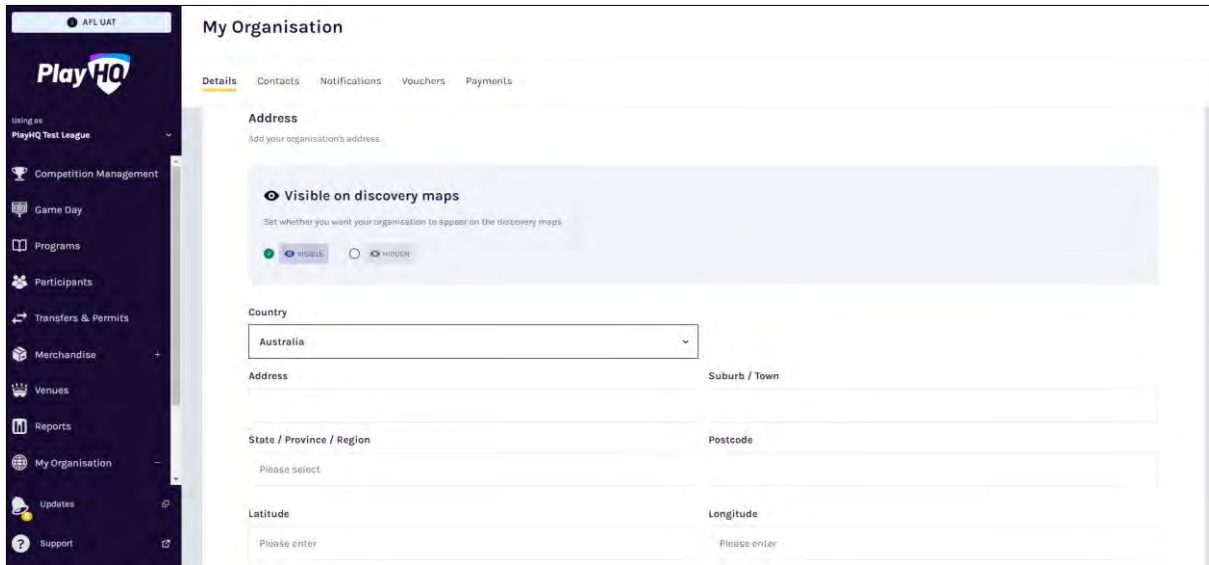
AFL UAT

PlayHQ

Using as
PlayHQ Test League

Competition Management

Game Day

Programs

Participants

Transfers & Permits

Merchandise +

Venues

Reports

My Organisation −

Updates

Support

My Organisation

Details Contacts Notifications Vouchers Payments

Address

Add your organisation's address.

Visible on discovery maps

Set whether you want your organisation to appear on the discovery maps

VISIBLE HIDDEN

Country

Australia

Address

Suburb / Town

State / Province / Region

Please select

Postcode

Latitude

Please enter

Longitude

Please enter